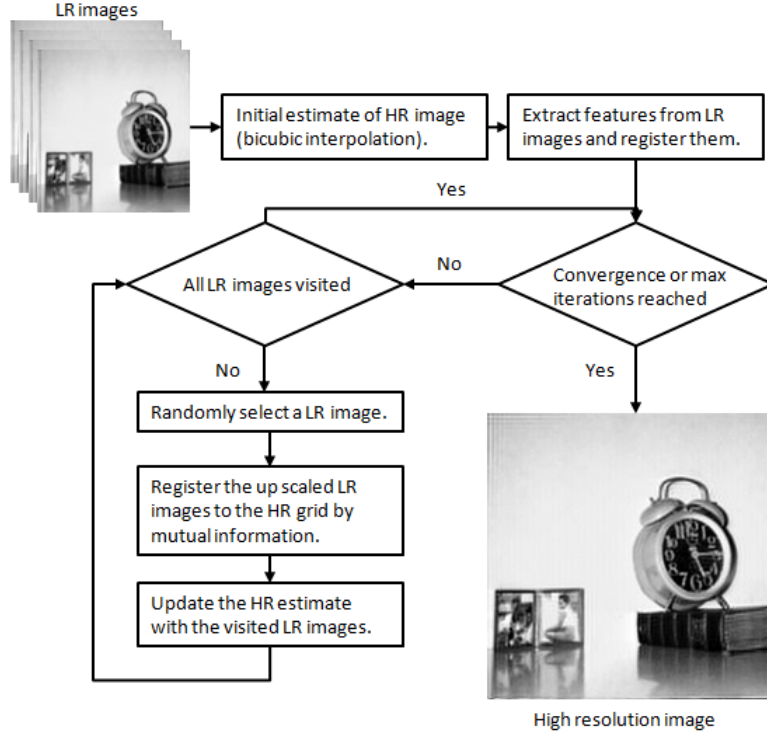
LR images

Initial estimate of HR image (bicubic interpolation).

Extract features from LR images and register them.

Yes

No

All LR images visited

Convergence or max iterations reached

No

Yes

Randomly select a LR image.

Register the up scaled LR images to the HR grid by mutual information.

Update the HR estimate with the visited LR images.

High resolution image